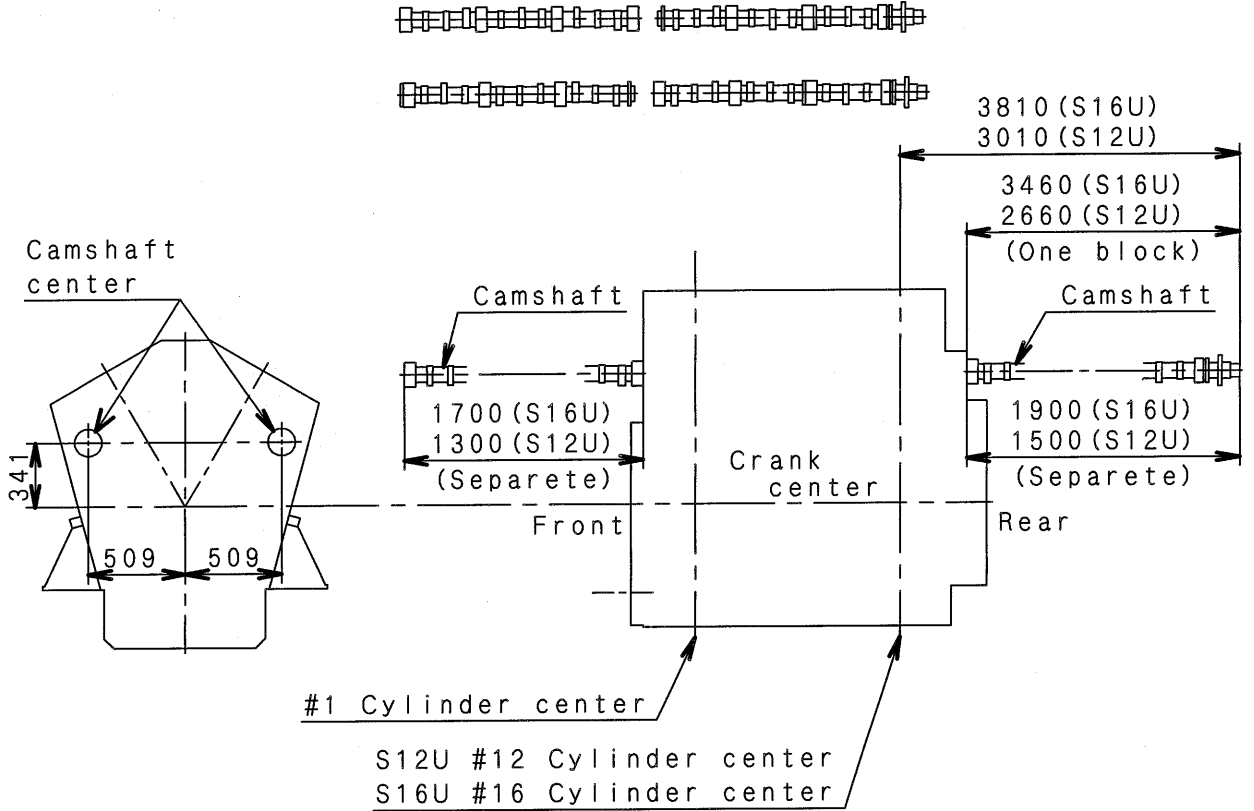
3810(S16U)
3010(S12U)

3460(S16U)
2660(S12U)
(One block)

Camshaft center

Camshaft

Camshaft

1700(S16U)
1300(S12U)
(Separete)

1900(S16U)
1500(S12U)
(Separete)

341

Crank center

Front

Rear

509

509

#1 Cylinder center

S12U #12 Cylinder center
S16U #16 Cylinder center